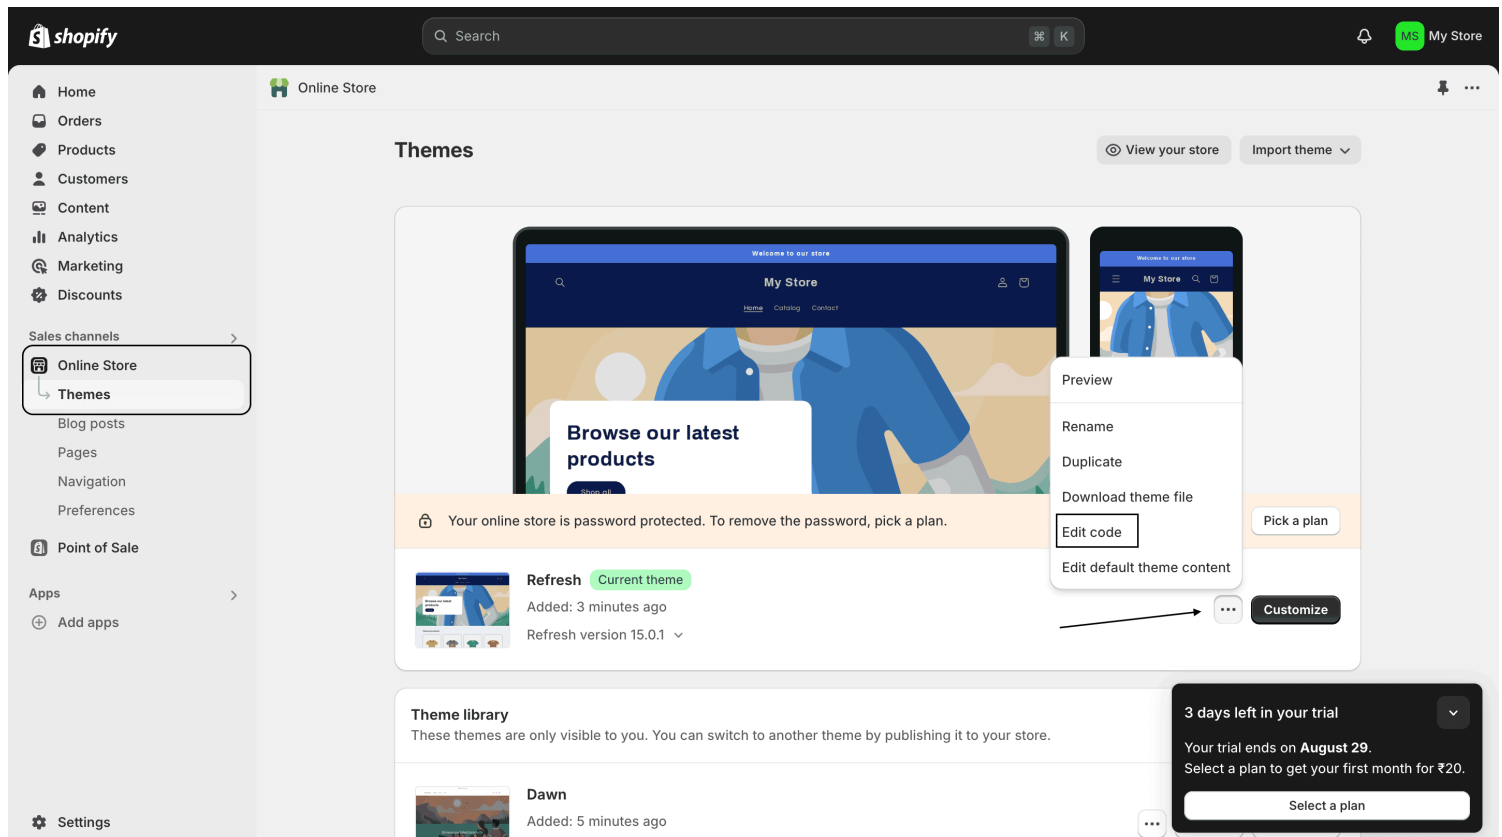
shopify

Search ⌘ K

MS My Store

Home
Orders
Products
Customers
Content
Analytics
Marketing
Discounts

Sales channels
Online Store
Themes
Blog posts
Pages
Navigation
Preferences

Point of Sale

Apps
Add apps

Settings

Online Store

Themes

View your store
Import theme

Welcome to our store
My Store
Home Catalog Contact

Browse our latest products
Shop all

Welcome to our store
My Store

Preview
Rename
Duplicate
Download theme file
Edit code
Edit default theme content

Your online store is password protected. To remove the password, pick a plan.
Pick a plan

Refresh Current theme
Added: 3 minutes ago
Refresh version 15.0.1

Customize

Theme library
These themes are only visible to you. You can switch to another theme by publishing it to your store.

Dawn
Added: 5 minutes ago

3 days left in your trial
Your trial ends on August 29.
Select a plan to get your first month for ₹20.
Select a plan